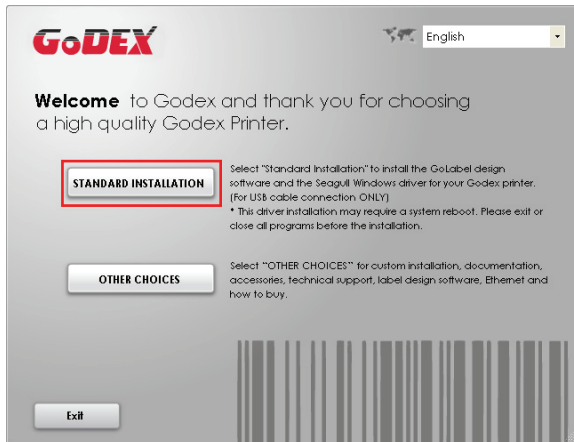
GoDEX

English

Welcome to Godex and thank you for choosing a high quality Godex Printer.

STANDARD INSTALLATION

Select "Standard Installation" to install the GoLabel design software and the Seagull Windows driver for your Godex printer. (For USB cable connection ONLY)
* This driver installation may require a system reboot. Please exit or close all programs before the installation.

OTHER CHOICES

Select "OTHER CHOICES" for custom installation, documentation, accessories, technical support, label design software, Ethernet and how to buy.

Exit